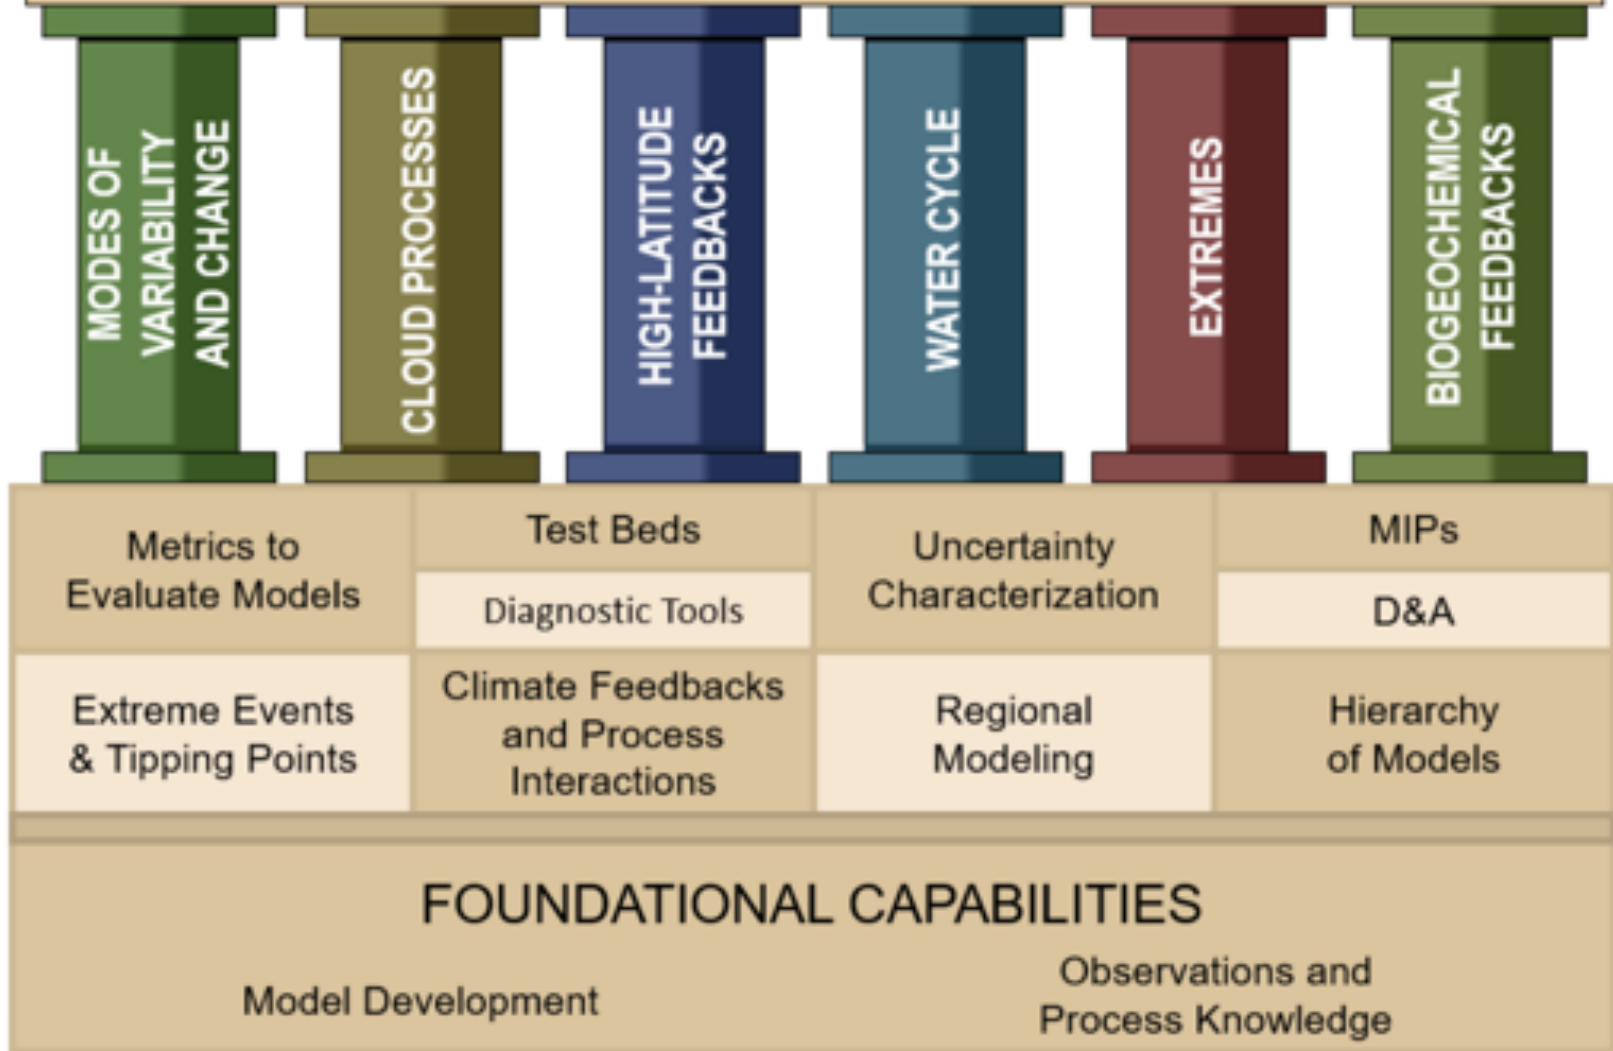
MODES OF VARIABILITY AND CHANGE

CLOUD PROCESSES

HIGH-LATITUDE FEEDBACKS

WATER CYCLE

EXTREMES

BIOGEOCHEMICAL FEEDBACKS

Metrics to Evaluate Models

Test Beds

Diagnostic Tools

Uncertainty Characterization

MIPs

D&A

Extreme Events & Tipping Points

Climate Feedbacks and Process Interactions

Regional Modeling

Hierarchy of Models

FOUNDATIONAL CAPABILITIES

Model Development

Observations and Process Knowledge